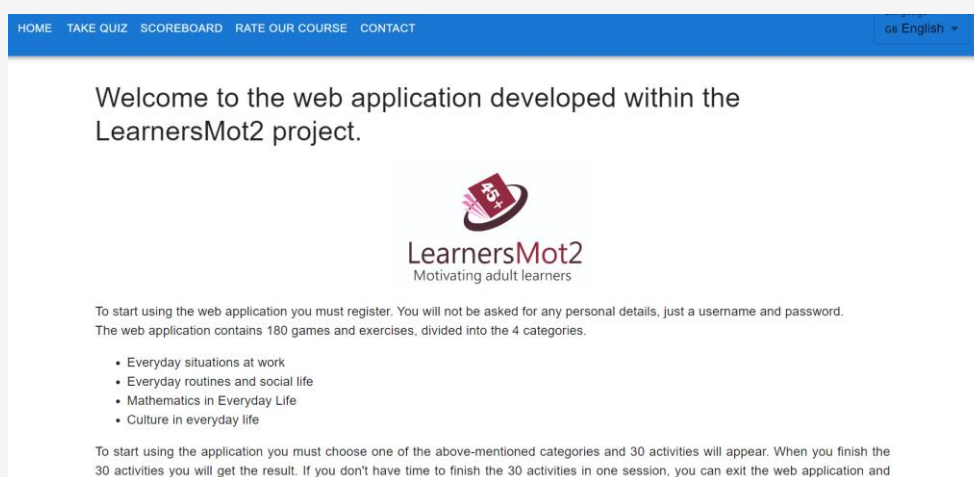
HOME TAKE QUIZ SCOREBOARD RATE OUR COURSE CONTACT

GB English

Welcome to the web application developed within the LearnersMot2 project.

45+

LearnersMot2
Motivating adult learners

To start using the web application you must register. You will not be asked for any personal details, just a username and password.
The web application contains 180 games and exercises, divided into the 4 categories.

- Everyday situations at work
- Everyday routines and social life
- Mathematics in Everyday Life
- Culture in everyday life

To start using the application you must choose one of the above-mentioned categories and 30 activities will appear. When you finish the 30 activities you will get the result. If you don't have time to finish the 30 activities in one session, you can exit the web application and